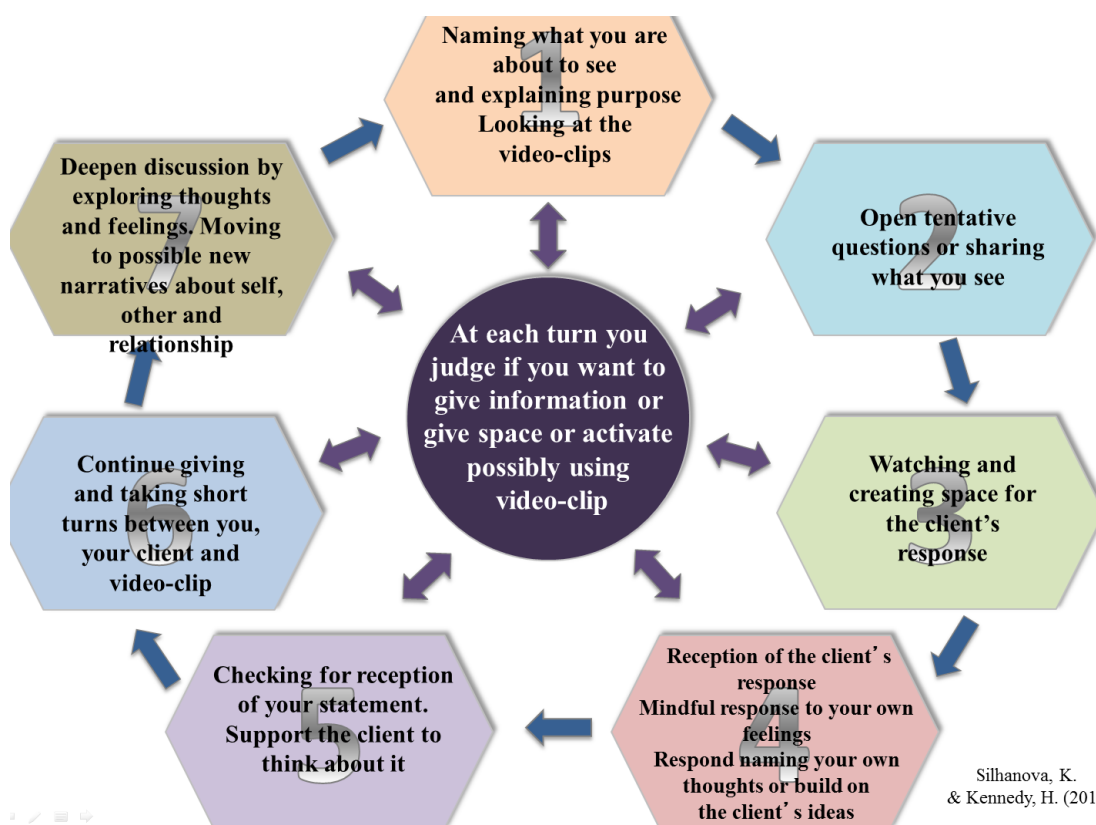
1
Naming what you are about to see and explaining purpose Looking at the video-clips

2
Open tentative questions or sharing what you see

3
Watching and creating space for the client's response

4
Reception of the client's response
Mindful response to your own feelings
Respond naming your own thoughts or build on the client's ideas

5
Checking for reception of your statement. Support the client to think about it

6
Continue giving and taking short turns between you, your client and video-clip

7
Deepen discussion by exploring thoughts and feelings. Moving to possible new narratives about self, other and relationship

At each turn you judge if you want to give information or give space or activate possibly using video-clip

Silhanova, K. & Kennedy, H. (201